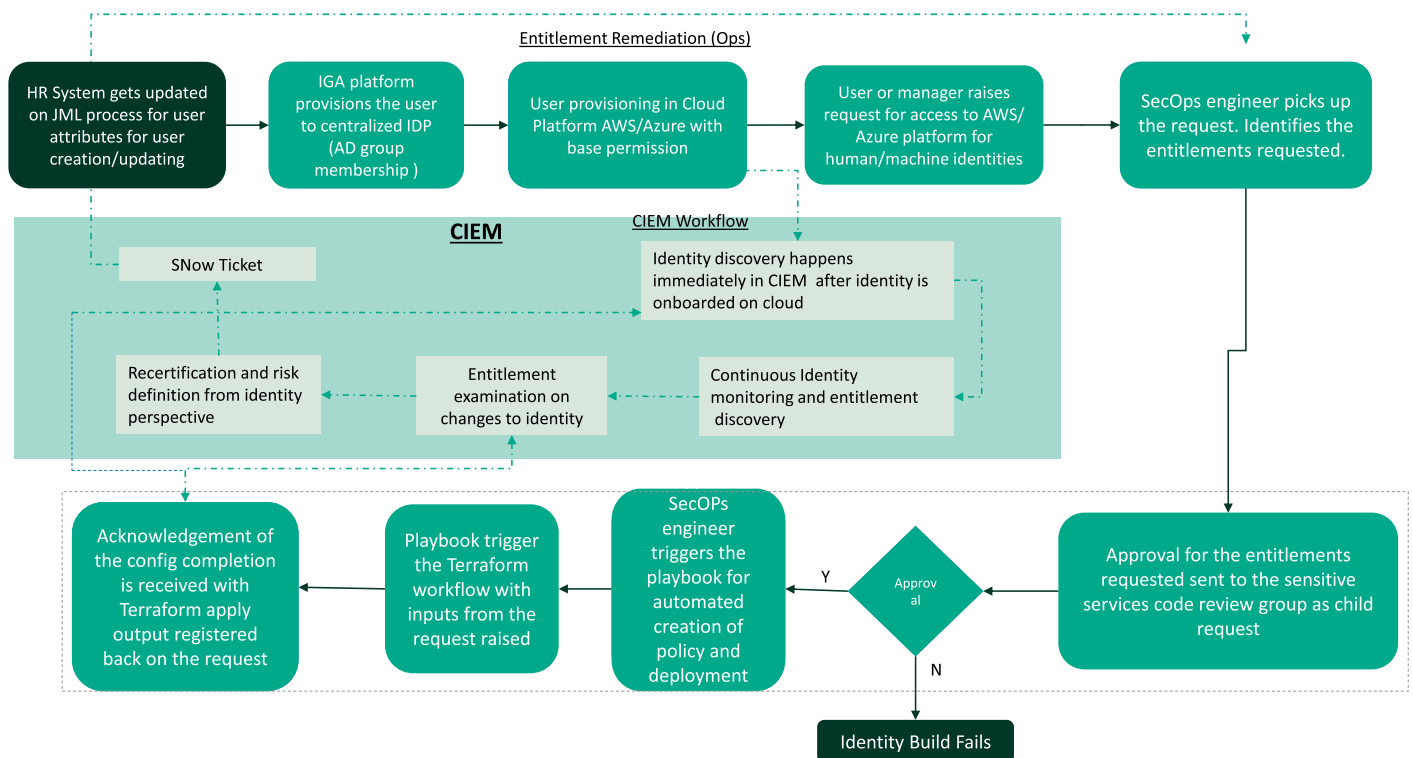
Entitlement Remediation (Ops)

HR System gets updated on JML process for user attributes for user creation/updating

IGA platform provisions the user to centralized IDP (AD group membership )

User provisioning in Cloud Platform AWS/Azure with base permission

User or manager raises request for access to AWS/ Azure platform for human/machine identities

SecOps engineer picks up the request. Identifies the entitlements requested.

CIEM

CIEM Workflow

SNow Ticket

Identity discovery happens immediately in CIEM after identity is onboarded on cloud

Recertification and risk definition from identity perspective

Entitlement examination on changes to identity

Continuous Identity monitoring and entitlement discovery

Acknowledgement of the config completion is received with Terraform apply output registered back on the request

Playbook trigger the Terraform workflow with inputs from the request raised

SecOPs engineer triggers the playbook for automated creation of policy and deployment

Y

Approv al

N

Approval for the entitlements requested sent to the sensitive services code review group as child request

Identity Build Fails